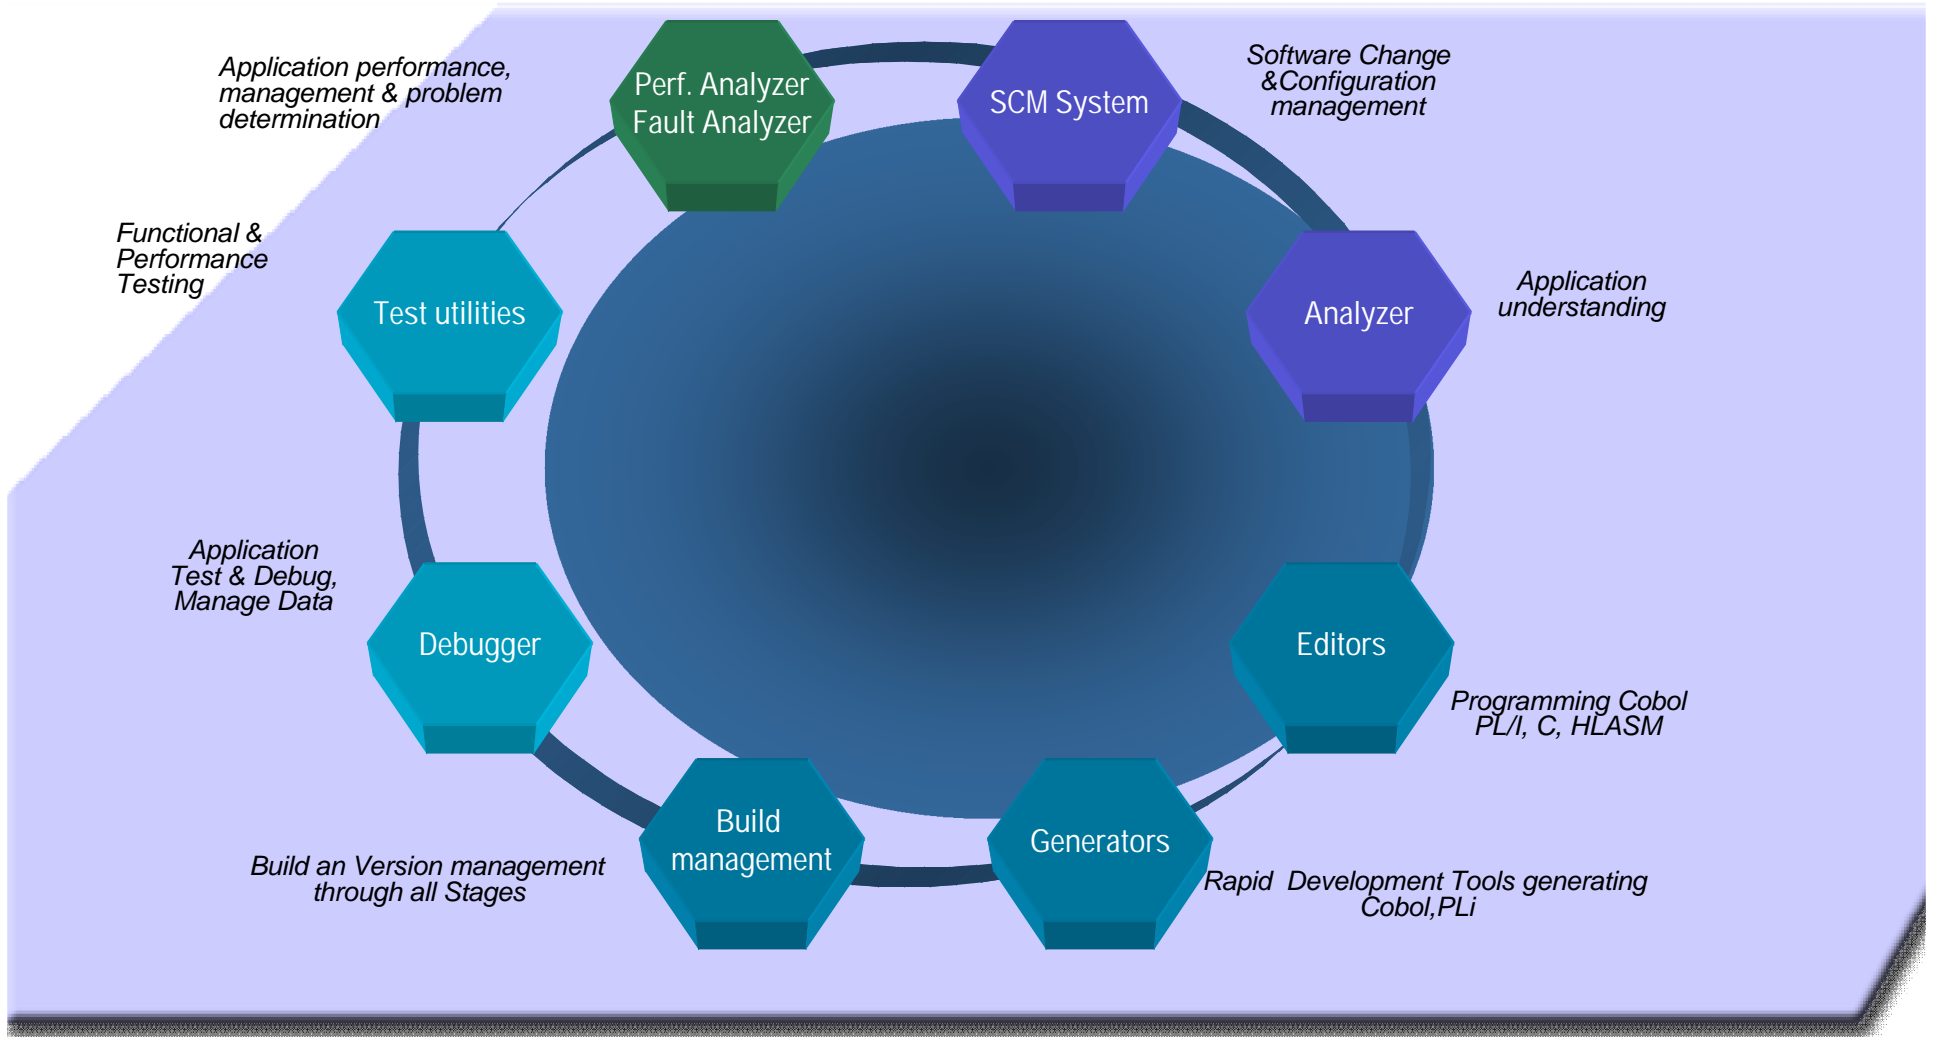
Application performance, management & problem determination

Perf. Analyzer Fault Analyzer

SCM System

Software Change &Configuration management

Functional & Performance Testing

Test utilities

Analyzer

Application understanding

Application Test & Debug, Manage Data

Debugger

Editors

Programming Cobol PL/I, C, HLASM

Build management

Generators

Build an Version management through all Stages

Rapid Development Tools generating Cobol,PLi